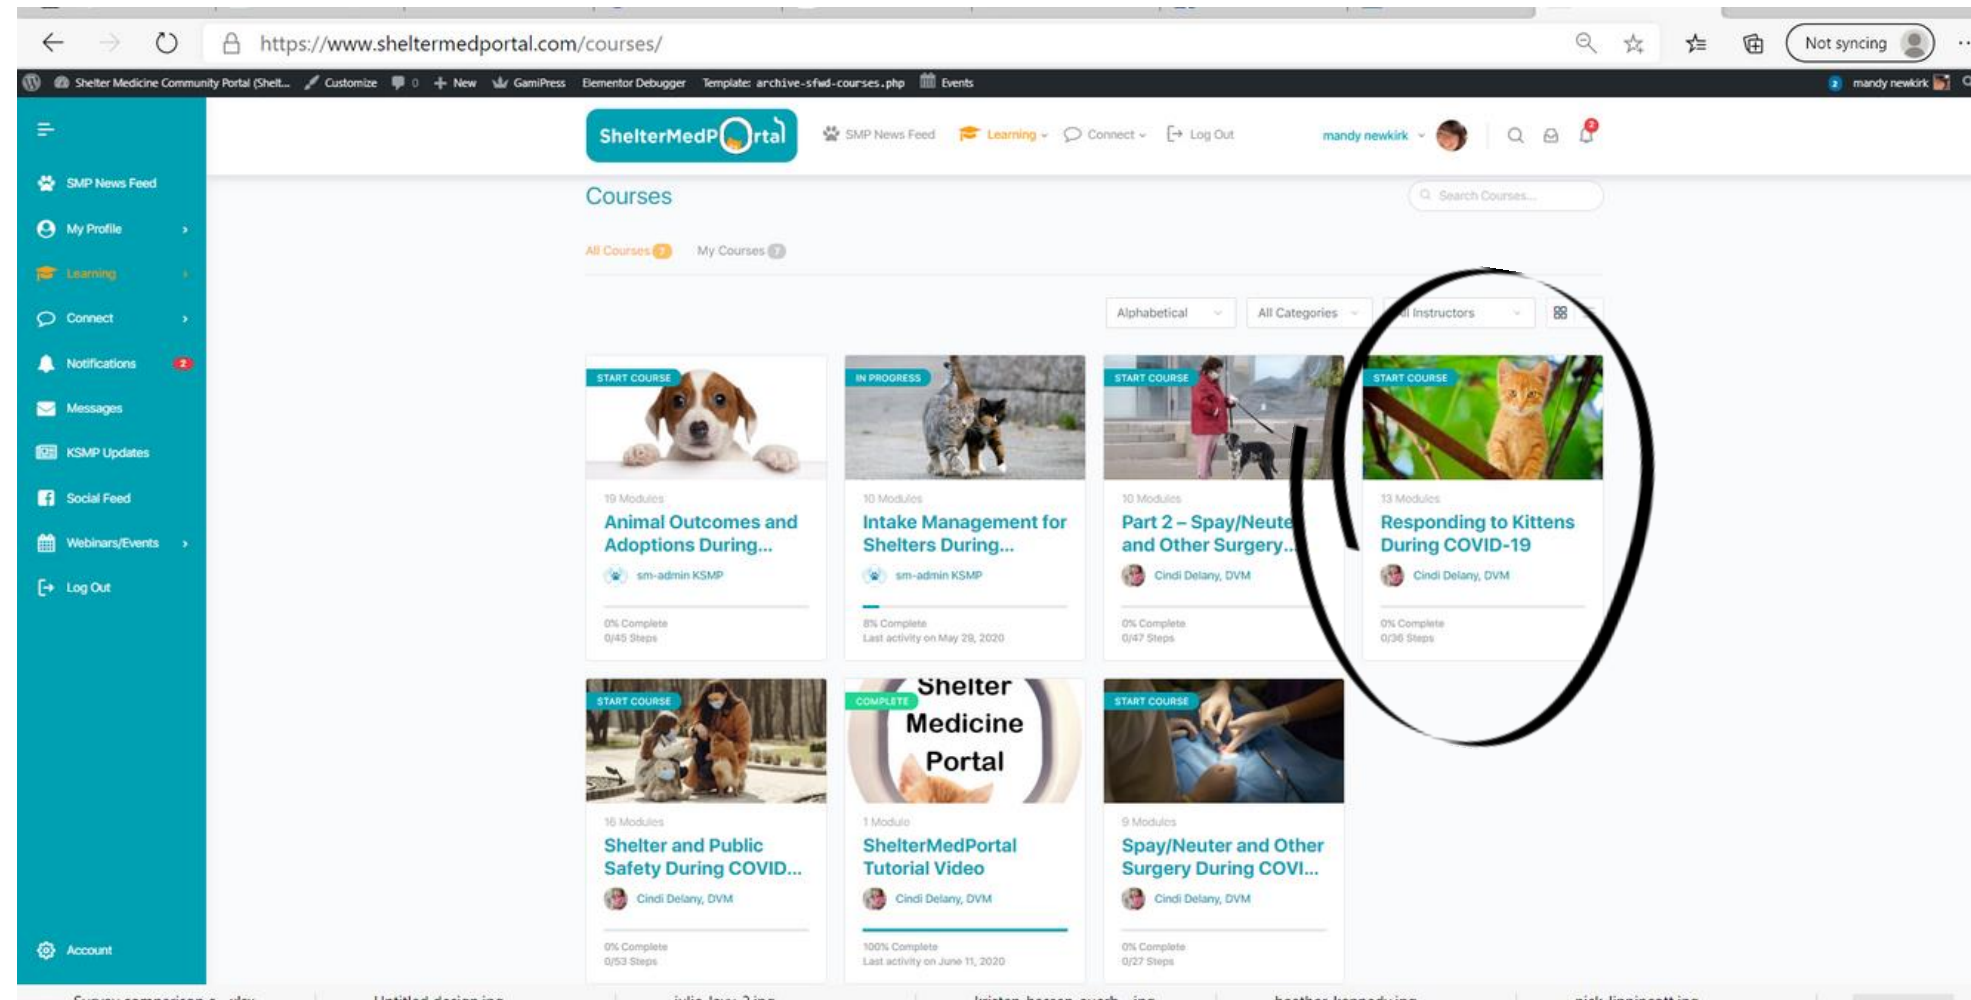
https://www.sheltermedportal.com/courses/

Not syncing

Shelter Medicine Community Portal (Shelt... Customize 0 New GamiPress Elementor Debugger Template: archive-sfwd-courses.php Events

2 mandy newkirk

SMP News Feed
My Profile
Learning
Connect
Notifications 2
Messages
KSMP Updates
Social Feed
Webinars/Events
Log Out

Account

ShelterMedPortal

SMP News Feed Learning Connect Log Out mandy newkirk

Courses

Search Courses...

All Courses 7 My Courses 7

Alphabetical All Categories Instructors

START COURSE
19 Modules
Animal Outcomes and Adoptions During...
sm-admin KSMP
0% Complete
0/45 Steps

IN PROGRESS
10 Modules
Intake Management for Shelters During...
sm-admin KSMP
8% Complete
Last activity on May 29, 2020

START COURSE
10 Modules
Part 2 – Spay/Neute and Other Surgery...
Cindi Delany, DVM
0% Complete
0/47 Steps

START COURSE
13 Modules
Responding to Kittens During COVID-19
Cindi Delany, DVM
0% Complete
0/36 Steps

START COURSE
16 Modules
Shelter and Public Safety During COVID...
Cindi Delany, DVM
0% Complete
0/53 Steps

COMPLETE
Shelter Medicine Portal
1 Module
ShelterMedPortal Tutorial Video
Cindi Delany, DVM
100% Complete
Last activity on June 11, 2020

START COURSE
9 Modules
Spay/Neuter and Other Surgery During COVI...
Cindi Delany, DVM
0% Complete
0/27 Steps